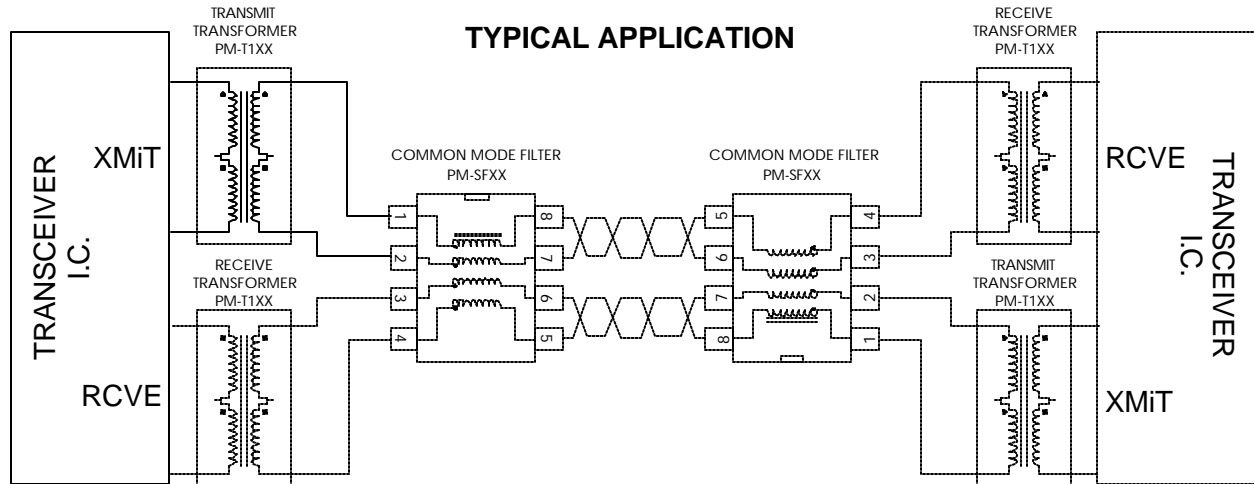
TRANSMIT TRANSFORMER PM-T1XX

TYPICAL APPLICATION

RECEIVE TRANSFORMER PM-T1XX

TRANSCEIVER I.C.

XMiT

RCVE

COMMON MODE FILTER PM-SFXX

COMMON MODE FILTER PM-SFXX

RCVE

XMiT

TRANSCEIVER I.C.

RECEIVE TRANSFORMER PM-T1XX

TRANSMIT TRANSFORMER PM-T1XX

1
2
3
4
8
7
6
5

5
6
7
8
4
3
2
1